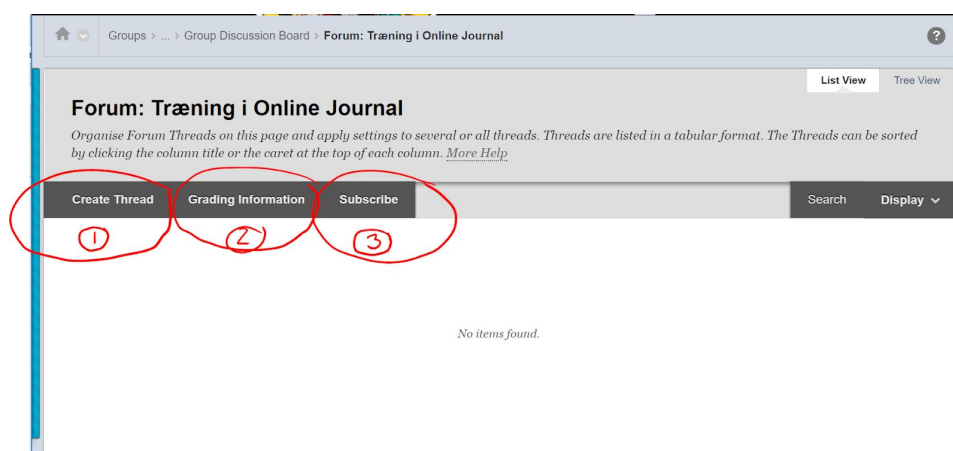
Groups > ... > Group Discussion Board > Forum: Træning i Online Journal

?

List View Tree View

Forum: Træning i Online Journal

Organise Forum Threads on this page and apply settings to several or all threads. Threads are listed in a tabular format. The Threads can be sorted by clicking the column title or the caret at the top of each column. More Help

Create Thread Grading Information Subscribe Search Display

1 2 3

No items found.